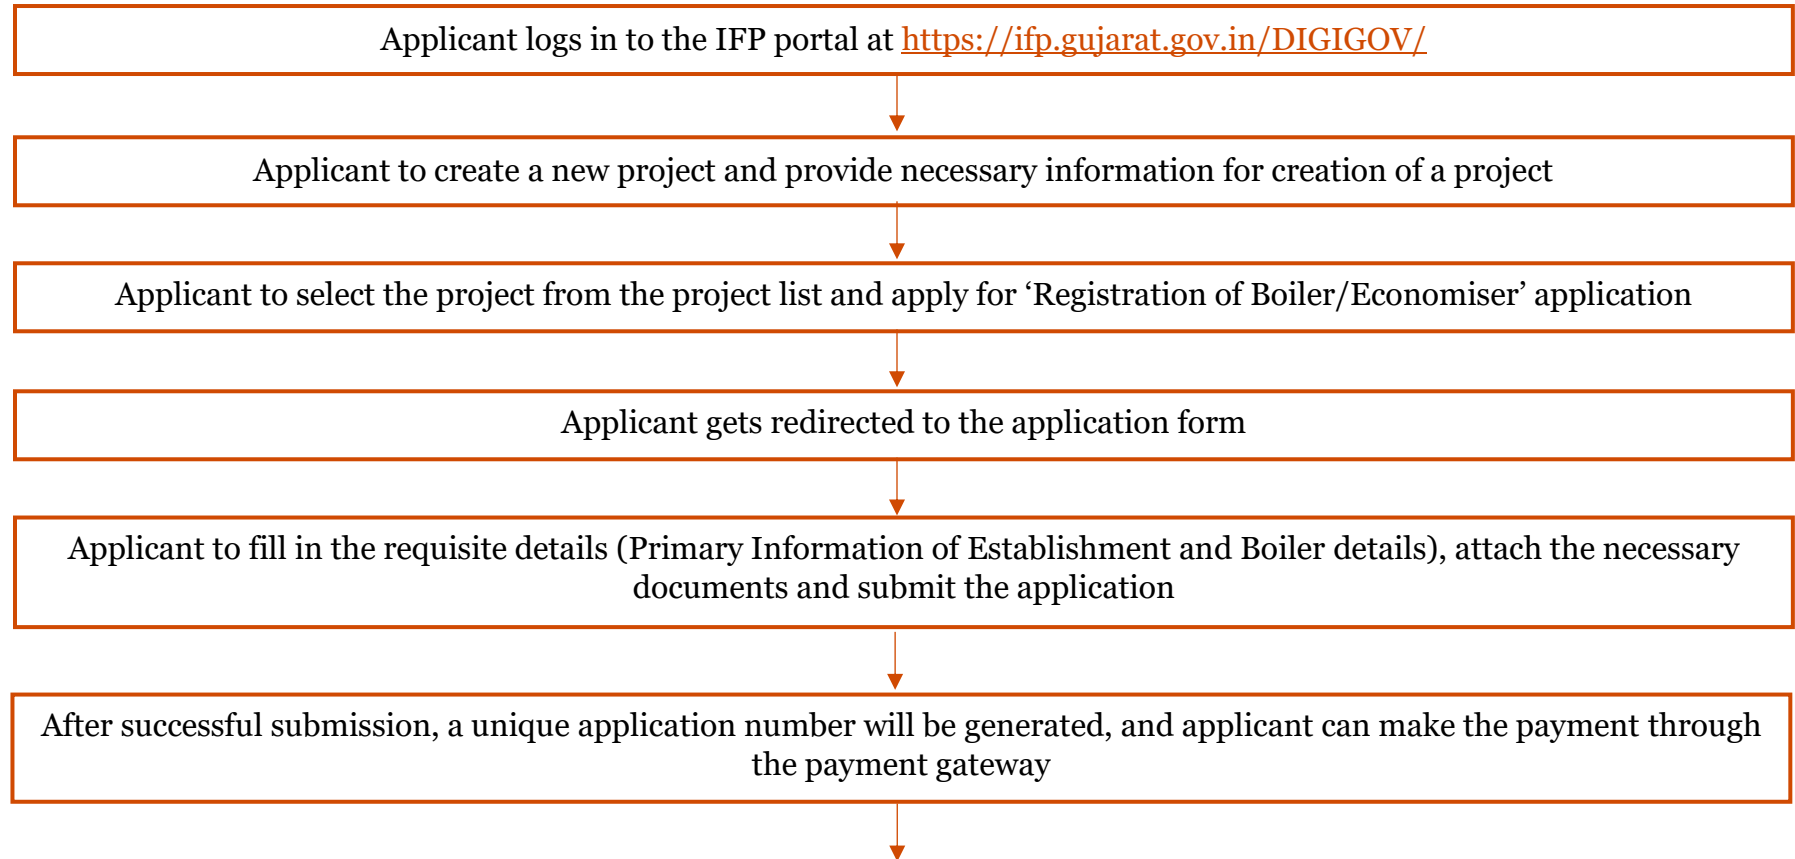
Applicant logs in to the IFP portal at https://ifp.gujarat.gov.in/DIGIGOV/

Applicant to create a new project and provide necessary information for creation of a project

Applicant to select the project from the project list and apply for ‘Registration of Boiler/Economiser’ application

Applicant gets redirected to the application form

Applicant to fill in the requisite details (Primary Information of Establishment and Boiler details), attach the necessary documents and submit the application

After successful submission, a unique application number will be generated, and applicant can make the payment through the payment gateway